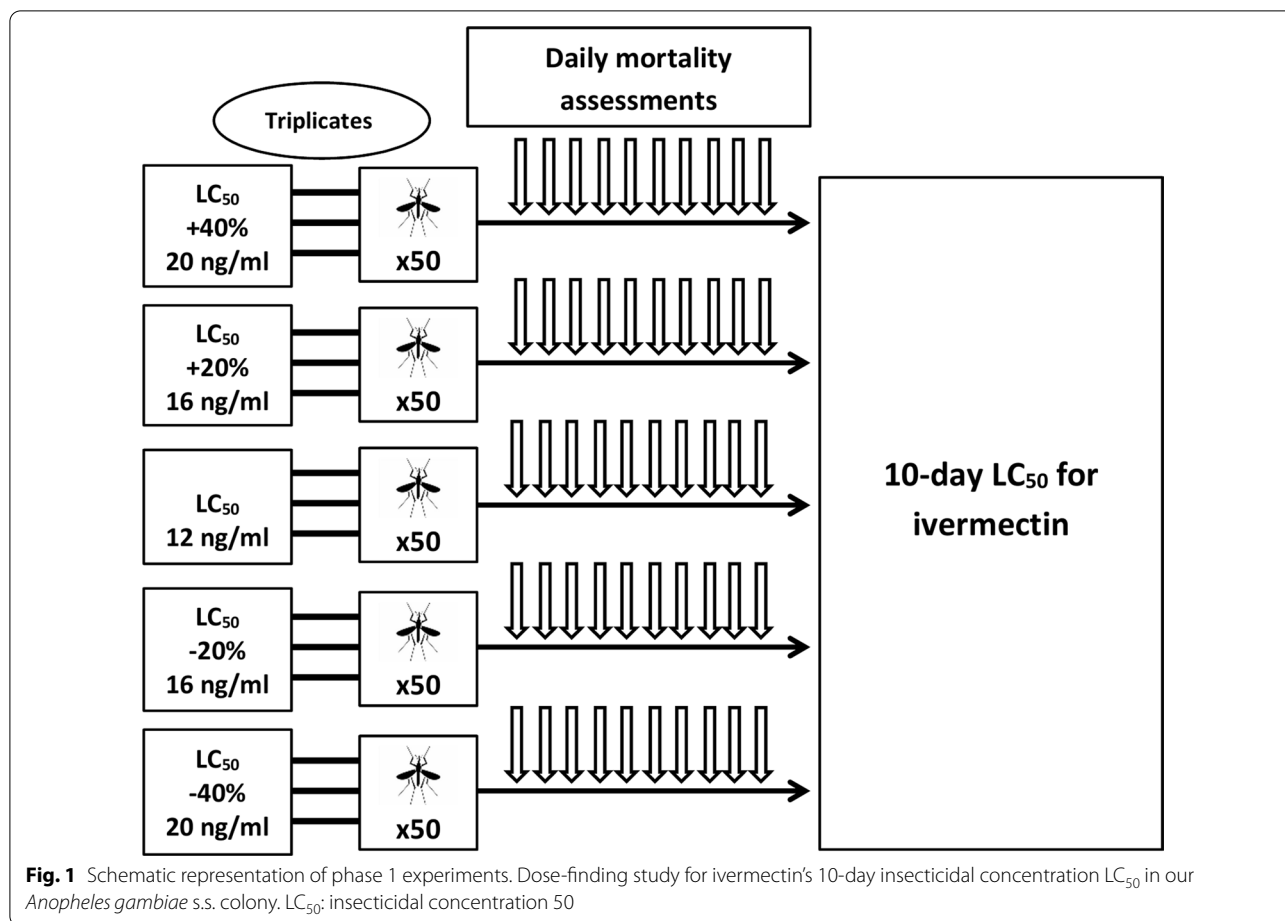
Daily mortality assessments

Triplicates

$LC_{50}$ +40% 20 ng/ml

x50

$LC_{50}$ +20% 16 ng/ml

x50

$LC_{50}$ 12 ng/ml

x50

$LC_{50}$ -20% 16 ng/ml

x50

$LC_{50}$ -40% 20 ng/ml

x50

10-day $LC_{50}$ for ivermectin

**Fig. 1** Schematic representation of phase 1 experiments. Dose-finding study for ivermectin's 10-day insecticidal concentration $LC_{50}$ in our *Anopheles gambiae* s.s. colony. $LC_{50}$: insecticidal concentration 50